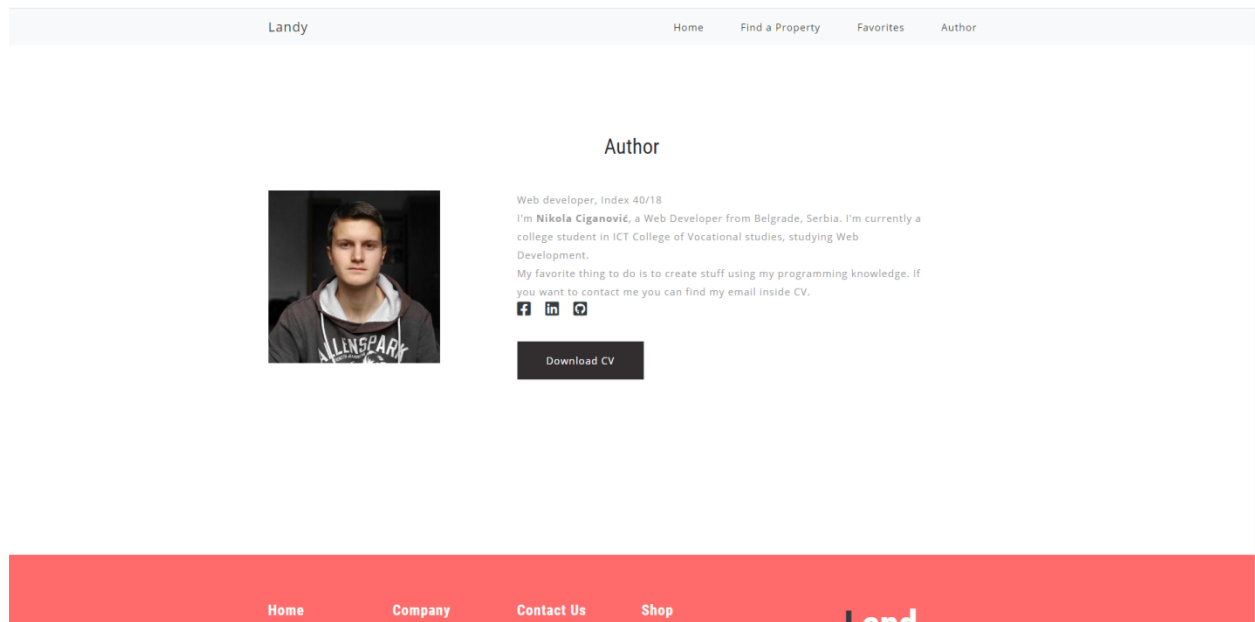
Landy

Home Find a Property Favorites Author

Author

Web developer, Index 40/18
I'm **Nikola Ciganović**, a Web Developer from Belgrade, Serbia. I'm currently a college student in ICT College of Vocational studies, studying Web Development.
My favorite thing to do is to create stuff using my programming knowledge. If you want to contact me you can find my email inside CV.

Download CV

ALLENSPARK

Home Company Contact Us Shop

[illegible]